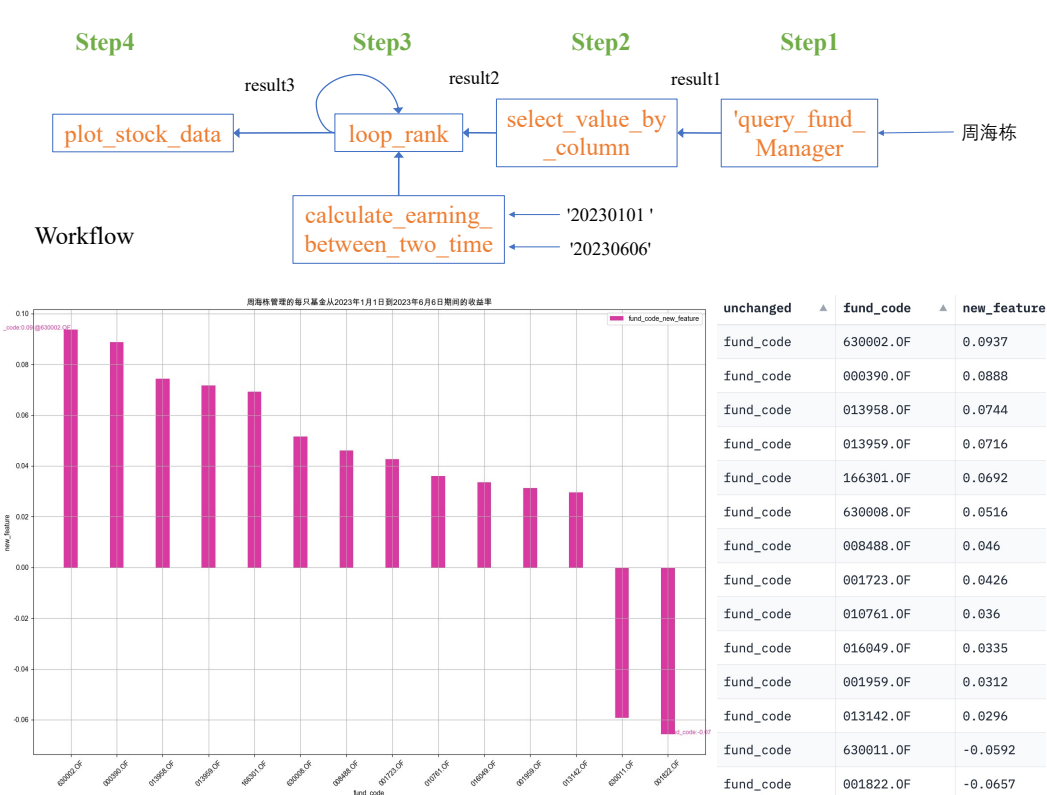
Step4

Step3

Step2

Step1

result3

result2

result1

plot_stock_data

loop_rank

select_value_by_column

'query_fund_Manager

周海栋

calculate_earning_between_two_time

'20230101 '

'20230606'

Workflow

周海栋管理的每只基金从2023年1月1日到2023年6月6日期间的收益率

_code:0.09@630002.OF

fund_code_new_feature

0.10
0.08
0.06
0.04
0.02
0.00
-0.02
-0.04
-0.06

new_feature

d_code:-0.07

630002.OF
000390.OF
013958.OF
013959.OF
166301.OF
630008.OF
008488.OF
001723.OF
010761.OF
016049.OF
001959.OF
013142.OF
630011.OF
001822.OF

fund_code

| unchanged | fund_code | new_feature |
|---|---|---|
| fund_code | 630002.OF | 0.0937 |
| fund_code | 000390.OF | 0.0888 |
| fund_code | 013958.OF | 0.0744 |
| fund_code | 013959.OF | 0.0716 |
| fund_code | 166301.OF | 0.0692 |
| fund_code | 630008.OF | 0.0516 |
| fund_code | 008488.OF | 0.046 |
| fund_code | 001723.OF | 0.0426 |
| fund_code | 010761.OF | 0.036 |
| fund_code | 016049.OF | 0.0335 |
| fund_code | 001959.OF | 0.0312 |
| fund_code | 013142.OF | 0.0296 |
| fund_code | 630011.OF | -0.0592 |
| fund_code | 001822.OF | -0.0657 |